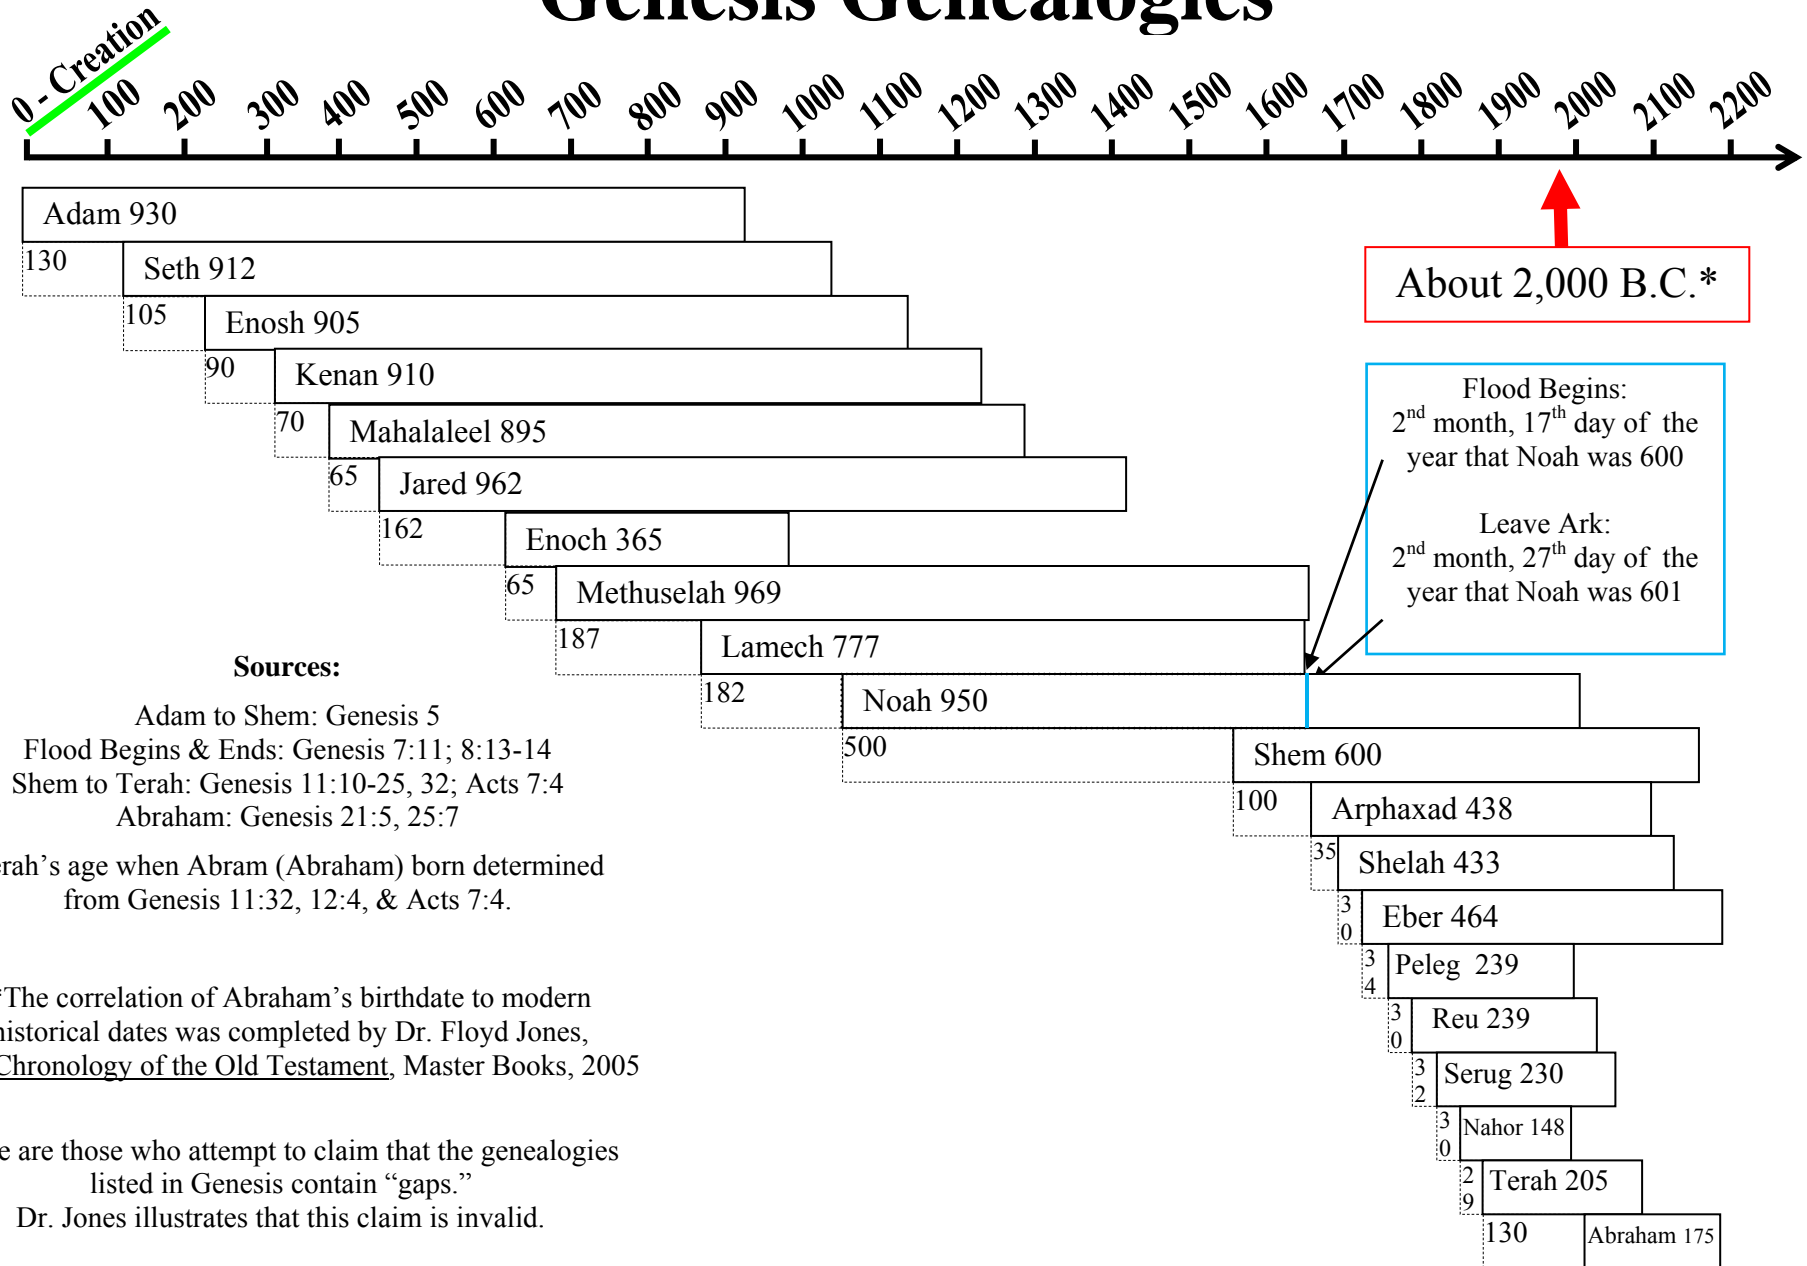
Genesis Genealogies

0 - Creation 100 200 300 400 500 600 700 800 900 1000 1100 1200 1300 1400 1500 1600 1700 1800 1900 2000 2100 2200

Adam 930
130 Seth 912
105 Enosh 905
90 Kenan 910
70 Mahalaleel 895
65 Jared 962
162 Enoch 365
65 Methuselah 969
187 Lamech 777
182 Noah 950
500 Shem 600
100 Arphaxad 438
35 Shelah 433
30 Eber 464
34 Peleg 239
30 Reu 239
32 Serug 230
30 Nahor 148
29 Terah 205
130 Abraham 175

About 2,000 B.C.*

Flood Begins: $2^{nd}$ month, $17^{th}$ day of the year that Noah was 600

Leave Ark: $2^{nd}$ month, $27^{th}$ day of the year that Noah was 601

Sources:

Adam to Shem: Genesis 5
Flood Begins & Ends: Genesis 7:11; 8:13-14
Shem to Terah: Genesis 11:10-25, 32; Acts 7:4
Abraham: Genesis 21:5, 25:7

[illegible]rah's age when Abram (Abraham) born determined from Genesis 11:32, 12:4, & Acts 7:4.

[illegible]The correlation of Abraham's birthdate to modern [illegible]istorical dates was completed by Dr. Floyd Jones, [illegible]Chronology of the Old Testament, Master Books, 2005

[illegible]e are those who attempt to claim that the genealogies listed in Genesis contain "gaps." Dr. Jones illustrates that this claim is invalid.